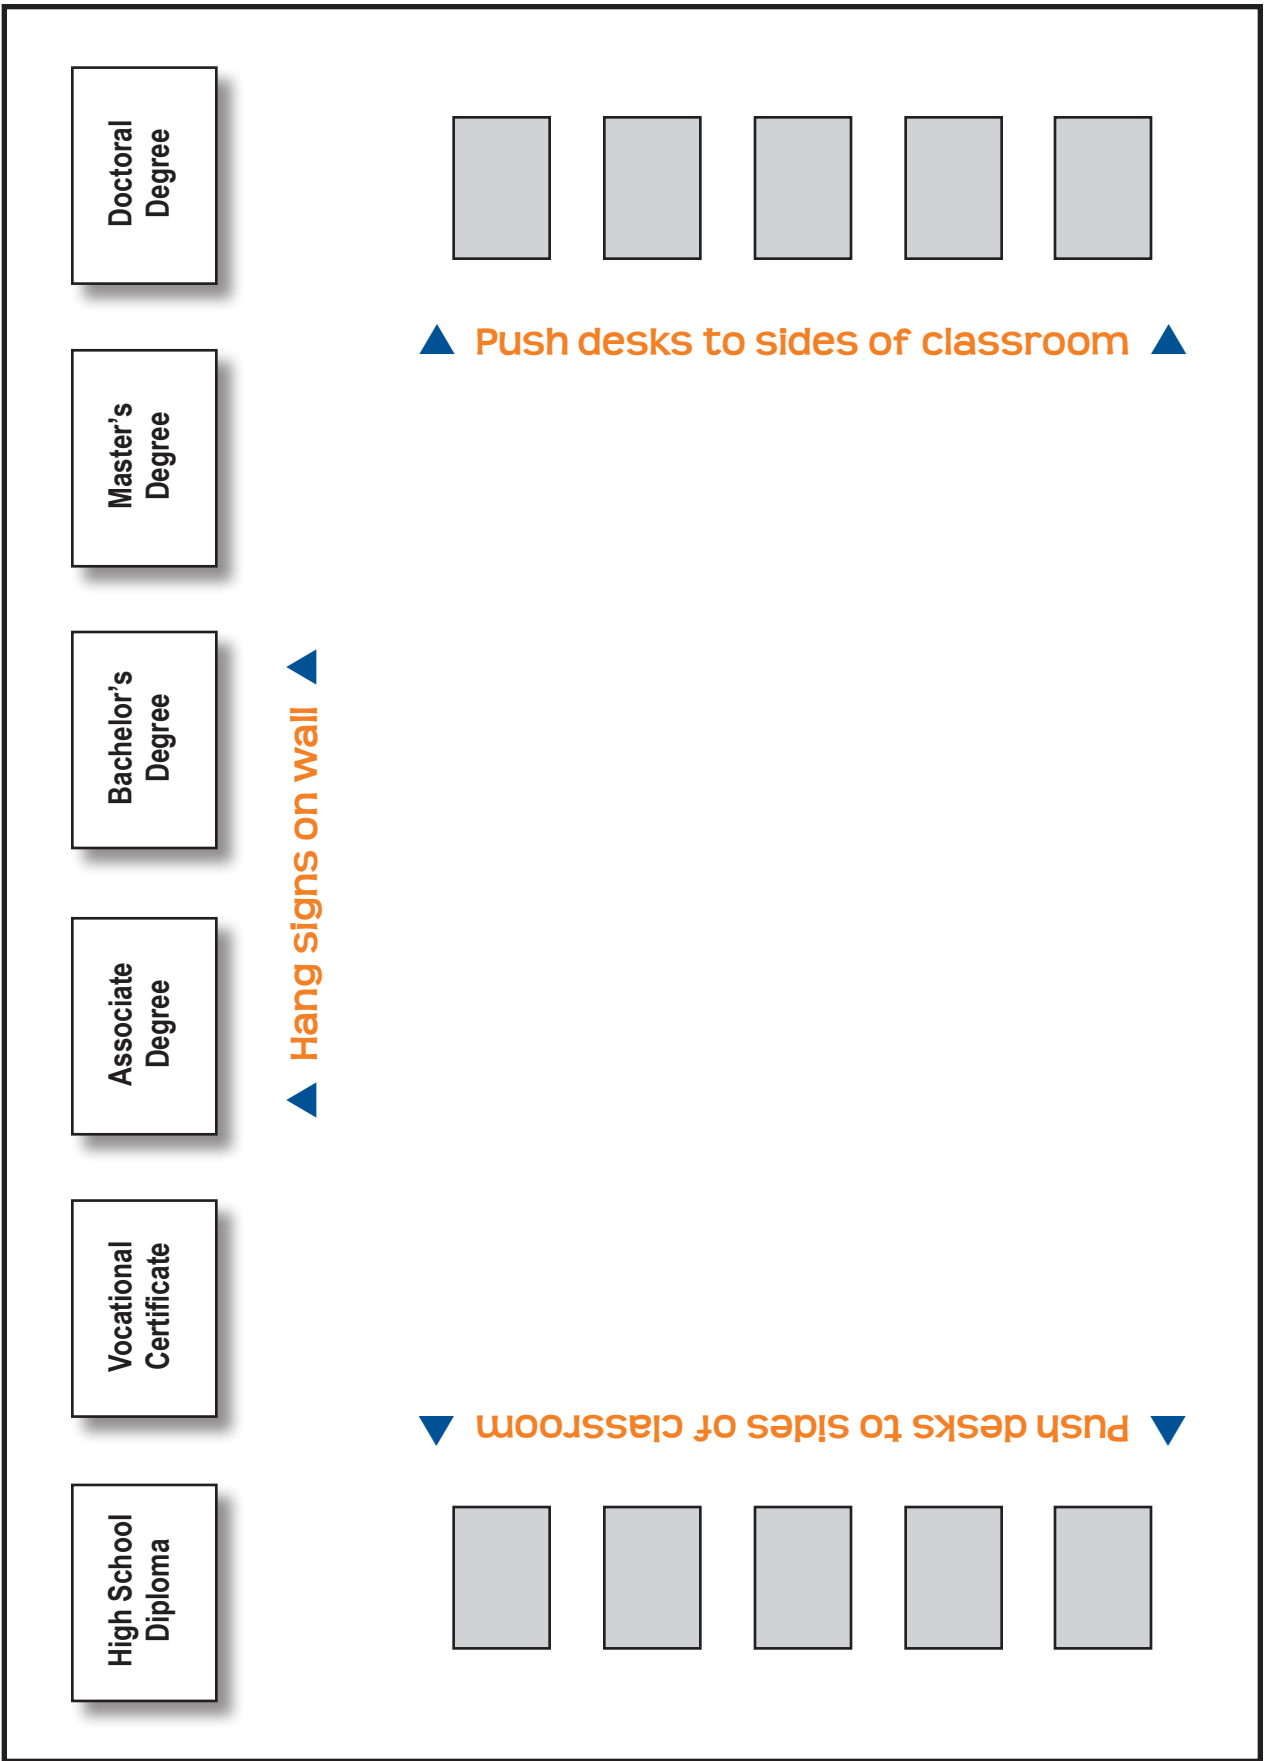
Doctoral Degree

Master's Degree

Bachelor's Degree

Associate Degree

Vocational Certificate

High School Diploma

Hang signs on wall

Push desks to sides of classroom

Push desks to sides of classroom